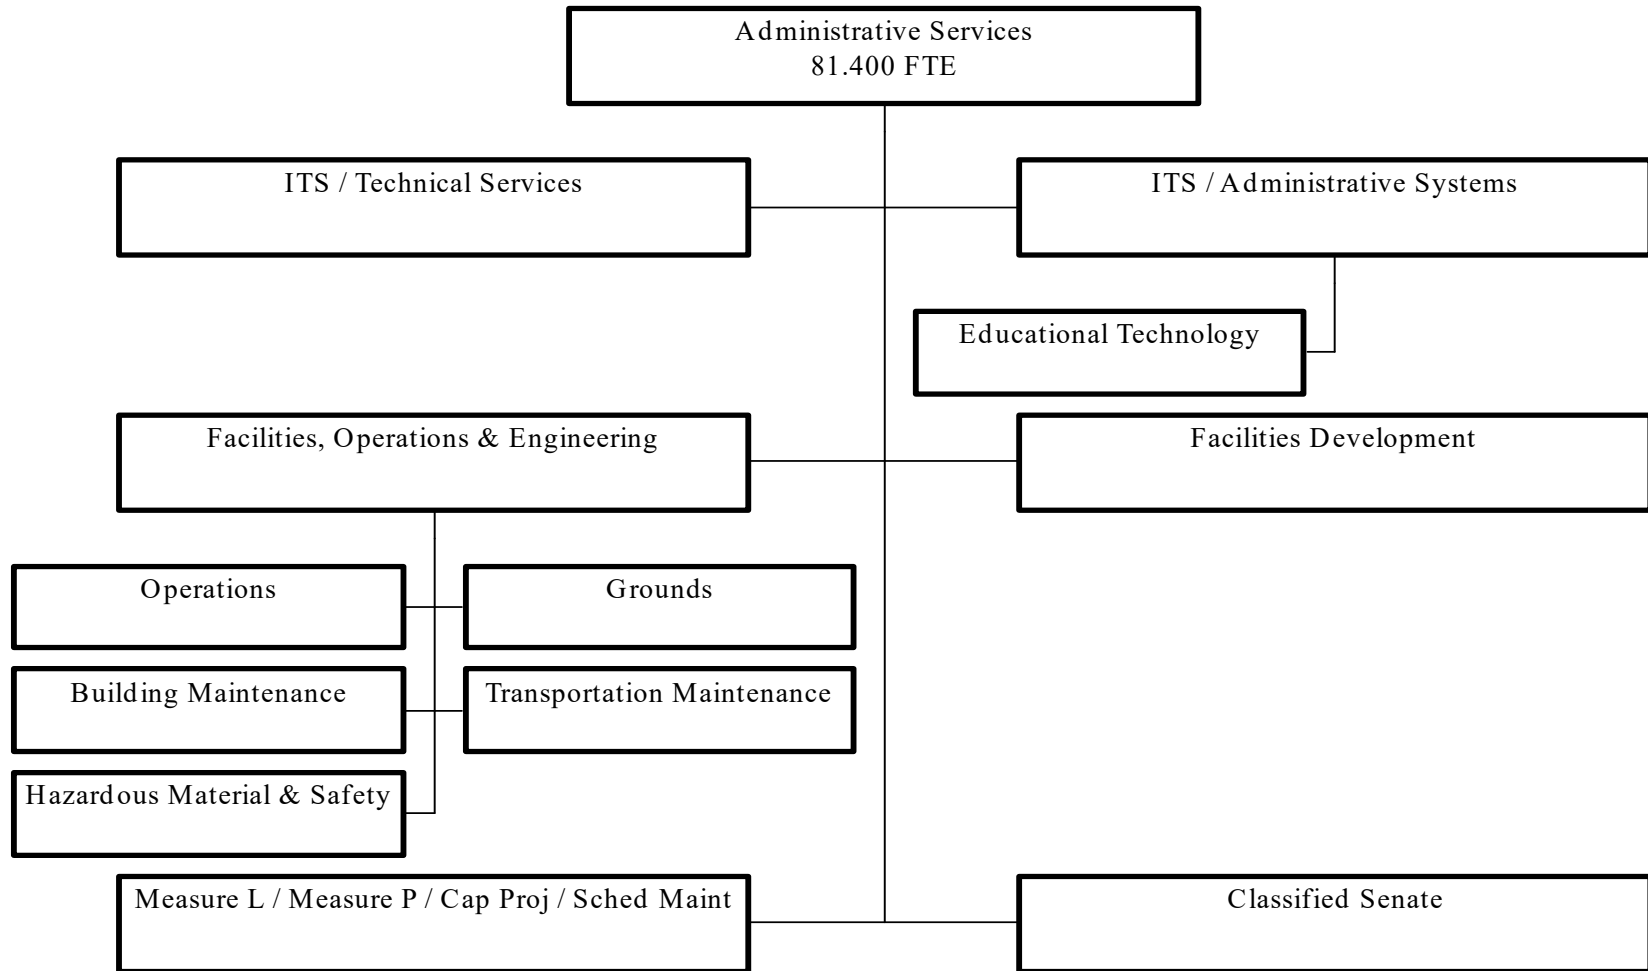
Administrative Services
81.400 FTE

ITS / Technical Services

ITS / Administrative Systems

Educational Technology

Facilities, Operations & Engineering

Facilities Development

Operations

Grounds

Building Maintenance

Transportation Maintenance

Hazardous Material & Safety

Measure L / Measure P / Cap Proj / Sched Maint

Classified Senate